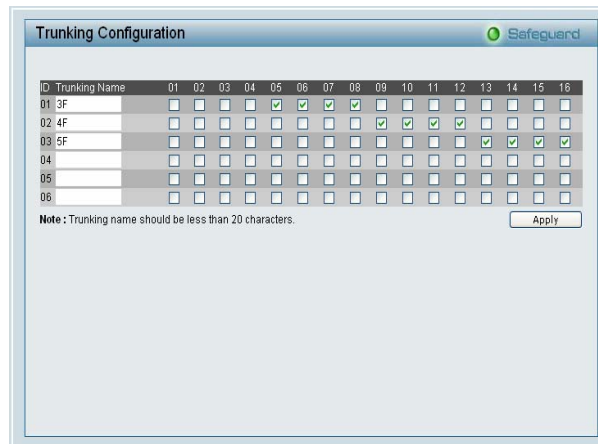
Trunking Configuration

Safeguard

| ID | Trunking Name | 01 | 02 | 03 | 04 | 05 | 06 | 07 | 08 | 09 | 10 | 11 | 12 | 13 | 14 | 15 | 16 |
|---|---|---|---|---|---|---|---|---|---|---|---|---|---|---|---|---|---|
| 01 | 3F | ☐ | ☐ | ☐ | ☐ | ☑ | ☑ | ☑ | ☑ | ☐ | ☐ | ☐ | ☐ | ☐ | ☐ | ☐ | ☐ |
| 02 | 4F | ☐ | ☐ | ☐ | ☐ | ☐ | ☐ | ☐ | ☐ | ☑ | ☑ | ☑ | ☑ | ☐ | ☐ | ☐ | ☐ |
| 03 | 5F | ☐ | ☐ | ☐ | ☐ | ☐ | ☐ | ☐ | ☐ | ☐ | ☐ | ☐ | ☐ | ☑ | ☑ | ☑ | ☑ |
| 04 | | ☐ | ☐ | ☐ | ☐ | ☐ | ☐ | ☐ | ☐ | ☐ | ☐ | ☐ | ☐ | ☐ | ☐ | ☐ | ☐ |
| 05 | | ☐ | ☐ | ☐ | ☐ | ☐ | ☐ | ☐ | ☐ | ☐ | ☐ | ☐ | ☐ | ☐ | ☐ | ☐ | ☐ |
| 06 | | ☐ | ☐ | ☐ | ☐ | ☐ | ☐ | ☐ | ☐ | ☐ | ☐ | ☐ | ☐ | ☐ | ☐ | ☐ | ☐ |

Note : Trunking name should be less than 20 characters.

Apply